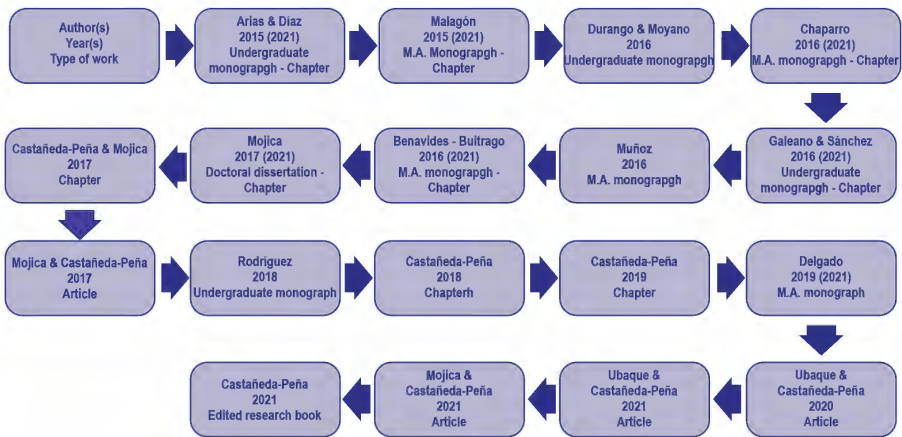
Author(s)
Year(s)
Type of work

Arias & Diaz
2015 (2021)
Undergraduate monograpgh - Chapter

Malagón
2015 (2021)
M.A. Monograpgh - Chapter

Durango & Moyano
2016
Undergraduate monograpgh

Chaparro
2016 (2021)
M.A. monograpgh - Chapter

Galeano & Sánchez
2016 (2021)
Undergraduate monograpgh - Chapter

Muñoz
2016
M.A. monograpgh

Benavides - Buitrago
2016 (2021)
M.A. monograpgh - Chapter

Mojica
2017 (2021)
Doctoral dissertation - Chapter

Castañeda-Peña & Mojica
2017
Chapter

Mojica & Castañeda-Peña
2017
Article

Rodriguez
2018
Undergraduate monograph

Castañeda-Peña
2018
Chapterh

Castañeda-Peña
2019
Chapter

Delgado
2019 (2021)
M.A. monograph

Ubaque & Castañeda-Peña
2020
Article

Ubaque & Castañeda-Peña
2021
Article

Mojica & Castañeda-Peña
2021
Article

Castañeda-Peña
2021
Edited research book